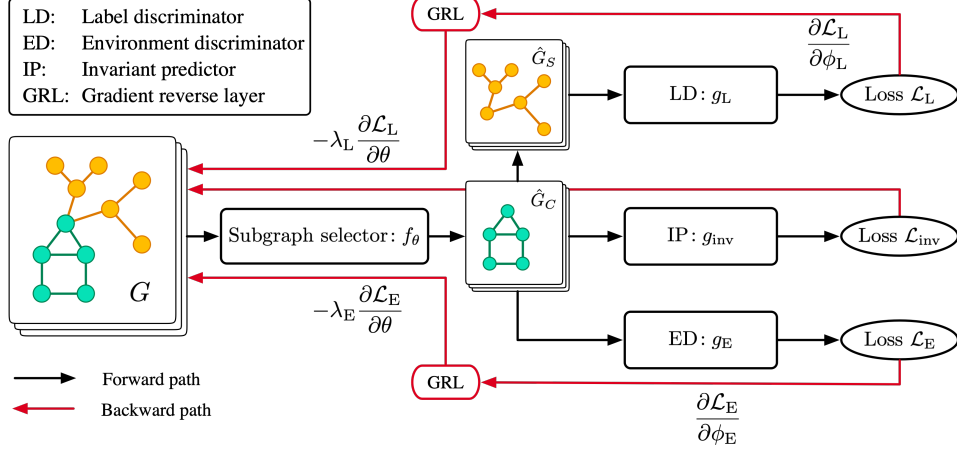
LD: Label discriminator
ED: Environment discriminator
IP: Invariant predictor
GRL: Gradient reverse layer

GRL

$\frac{\partial \mathcal{L}_{\mathrm{L}}}{\partial \phi_{\mathrm{L}}}$

$\hat{G}_S$

LD : $g_{\mathrm{L}}$

Loss $\mathcal{L}_{\mathrm{L}}$

$-\lambda_{\mathrm{L}} \frac{\partial \mathcal{L}_{\mathrm{L}}}{\partial \theta}$

$\hat{G}_C$

Subgraph selector : $f_\theta$

IP : $g_{\mathrm{inv}}$

Loss $\mathcal{L}_{\mathrm{inv}}$

$G$

$-\lambda_{\mathrm{E}} \frac{\partial \mathcal{L}_{\mathrm{E}}}{\partial \theta}$

ED : $g_{\mathrm{E}}$

Loss $\mathcal{L}_{\mathrm{E}}$

Forward path

Backward path

GRL

$\frac{\partial \mathcal{L}_{\mathrm{E}}}{\partial \phi_{\mathrm{E}}}$